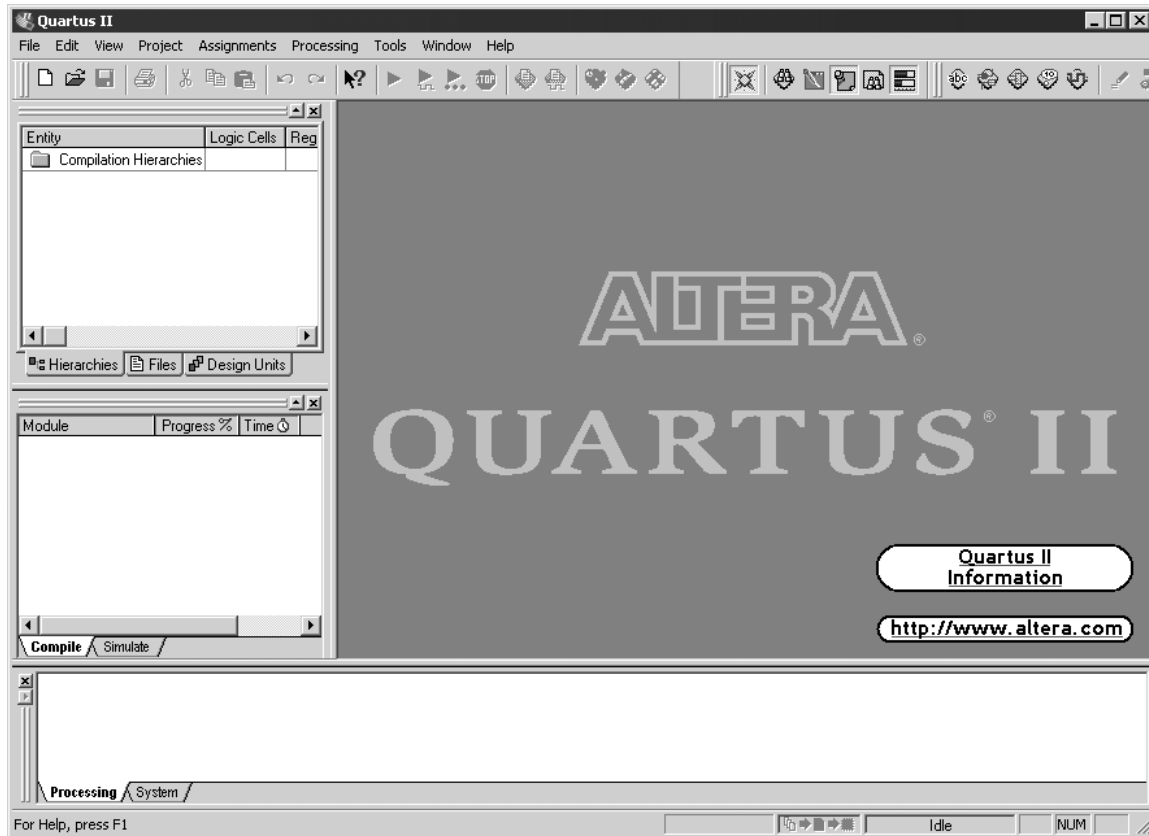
Quartus II

File Edit View Project Assignments Processing Tools Window Help

STOP

| Entity | Logic Cells | Reg |
|---|---|---|
| Compilation Hierarchies | | |

Hierarchies Files Design Units

| Module | Progress % | Time |
|---|---|---|

Compile Simulate

ALTERA®

QUARTUS® II

Quartus II Information

http://www.altera.com

Processing System

For Help, press F1

Idle

NUM